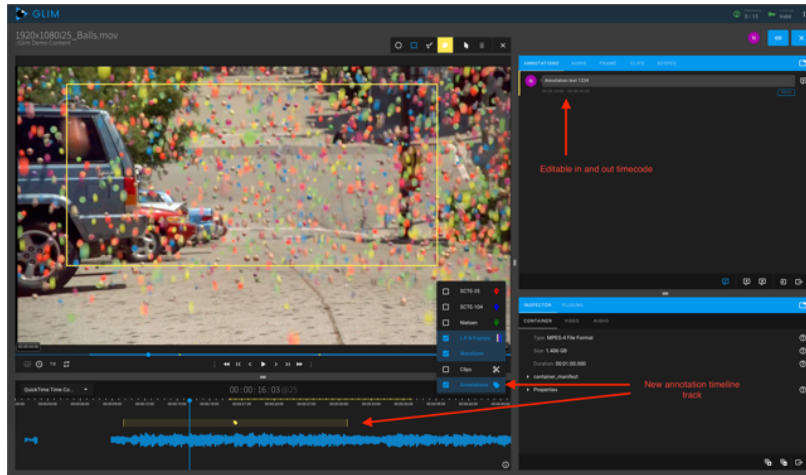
GLIM

1920x1080i25_Balls.mov
GLIM Demo Content

ANNOTATIONS AUDIO FRAME CLIPS SCOPES

Annotation text 1234

Editable in and out timecode

SCTE-35
SCTE-104
Nielsen
L R B Frames
Waveform
Clips
Annotations

INSPECTOR PLUGINS

CONTAINER VIDEO AUDIO

Type: MPEG-4 File Format
Size: 1.406 GB
Duration: 00:01:00.000

container_manifest
Properties

QuickTime Time Co...

00 : 00 : 16 : 03 @25

New annotation timeline track